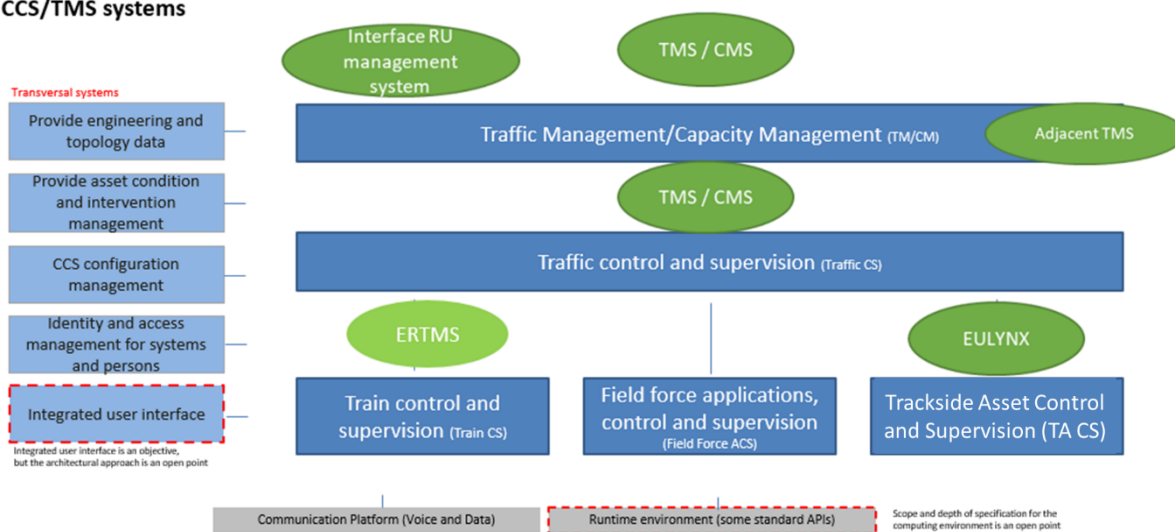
CCS/TMS systems

Interface RU management system

TMS / CMS

Transversal systems

Provide engineering and topology data

Traffic Management/Capacity Management (TM/CM)

Adjacent TMS

Provide asset condition and intervention management

TMS / CMS

CCS configuration management

Traffic control and supervision (Traffic CS)

Identity and access management for systems and persons

ERTMS

EULYNX

Integrated user interface

Integrated user interface is an objective, but the architectural approach is an open point

Train control and supervision (Train CS)

Field force applications, control and supervision (Field Force ACS)

Trackside Asset Control and Supervision (TA CS)

Communication Platform (Voice and Data)

Runtime environment (some standard APIs)

Scope and depth of specification for the computing environment is an open point